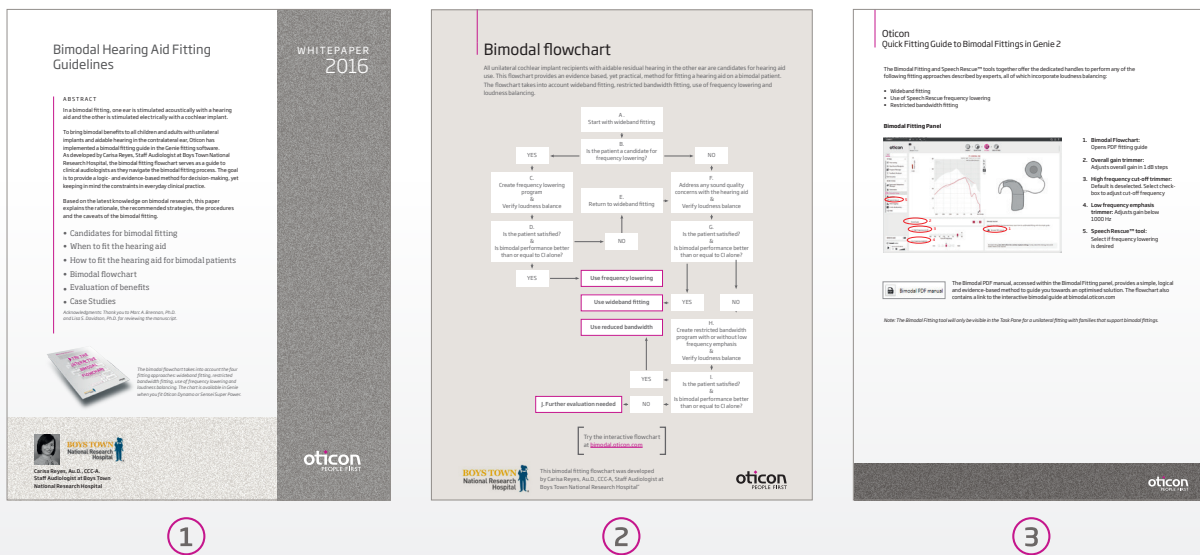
Bimodal Hearing Aid Fitting Guidelines

WHITEPAPER 2016

ABSTRACT

In a bimodal fitting, one ear is stimulated acoustically with a hearing aid and the other is stimulated electrically with a cochlear implant.

To bring bimodal benefits to all children and adults with unilateral implants and aidable hearing in the contralateral ear, Oticon has implemented a bimodal fitting guide in the Genie fitting software. As developed by Carisa Reyes, Staff Audiologist at Boys Town National Research Hospital, the bimodal fitting flowchart serves as a guide to clinical audiologists as they navigate the bimodal fitting process. The goal is to provide a logic- and evidence-based method for decision-making, yet keeping in mind the constraints in everyday clinical practice.

Based on the latest knowledge on bimodal research, this paper explains the rationale, the recommended strategies, the procedures and the caveats of the bimodal fitting.

• Candidates for bimodal fitting
• When to fit the hearing aid
• How to fit the hearing aid for bimodal patients
• Bimodal flowchart
• Evaluation of benefits
• Case Studies

Acknowledgements: Thank you to Marc A. Brennan, Ph.D. and Lisa S. Davidson, Ph.D. for reviewing the manuscript.

The bimodal flowchart takes into account the four fitting approaches: wideband fitting, restricted bandwidth fitting, use of frequency lowering and loudness balancing. The chart is available in Genie when you fit Oticon Dynamo or Sensei Super Power.

BOYS TOWN National Research Hospital

Carisa Reyes, Au.D., CCC-A, Staff Audiologist at Boys Town National Research Hospital

oticon PEOPLE FIRST

Bimodal flowchart

All unilateral cochlear implant recipients with aidable residual hearing in the other ear are candidates for hearing aid use. This flowchart provides an evidence based, yet practical, method for fitting a hearing aid on a bimodal patient. The flowchart takes into account wideband fitting, restricted bandwidth fitting, use of frequency lowering and loudness balancing.

A. Start with wideband fitting

B. Is the patient a candidate for frequency lowering?

YES

NO

C. Create frequency lowering program & Verify loudness balance

E. Return to wideband fitting

F. Address any sound quality concerns with the hearing aid & Verify loudness balance

D. Is the patient satisfied? & Is bimodal performance better than or equal to CI alone?

NO

G. Is the patient satisfied? & Is bimodal performance better than or equal to CI alone?

YES

Use frequency lowering

Use wideband fitting

YES

NO

Use reduced bandwidth

H. Create restricted bandwidth program with or without low frequency emphasis & Verify loudness balance

YES

I. Is the patient satisfied? & Is bimodal performance better than or equal to CI alone?

J. Further evaluation needed

NO

Try the interactive flowchart at bimodal.oticon.com

BOYS TOWN National Research Hospital

This bimodal fitting flowchart was developed by Carisa Reyes, Au.D., CCC-A, Staff Audiologist at Boys Town National Research Hospital®

oticon PEOPLE FIRST

Oticon
Quick Fitting Guide to Bimodal Fittings in Genie 2

The Bimodal Fitting and Speech Rescue™ tools together offer the dedicated handles to perform any of the following fitting approaches described by experts, all of which incorporate loudness balancing:

• Wideband fitting
• Use of Speech Rescue frequency lowering
• Restricted bandwidth fitting

Bimodal Fitting Panel

oticon

1. Bimodal Flowchart: Opens PDF fitting guide
2. Overall gain trimmer: Adjusts overall gain in 1 dB steps
3. High frequency cut-off trimmer: Default is deselected. Select check-box to adjust cut-off frequency
4. Low frequency emphasis trimmer: Adjusts gain below 1000 Hz
5. Speech Rescue™ tool: Select if frequency lowering is desired

Bimodal PDF manual

The Bimodal PDF manual, accessed within the Bimodal Fitting panel, provides a simple, logical and evidence-based method to guide you towards an optimised solution. The flowchart also contains a link to the interactive bimodal guide at bimodal.oticon.com

Note: The Bimodal Fitting tool will only be visible in the Task Pane for a unilateral fitting with families that support bimodal fittings.

oticon PEOPLE FIRST

1

2

3